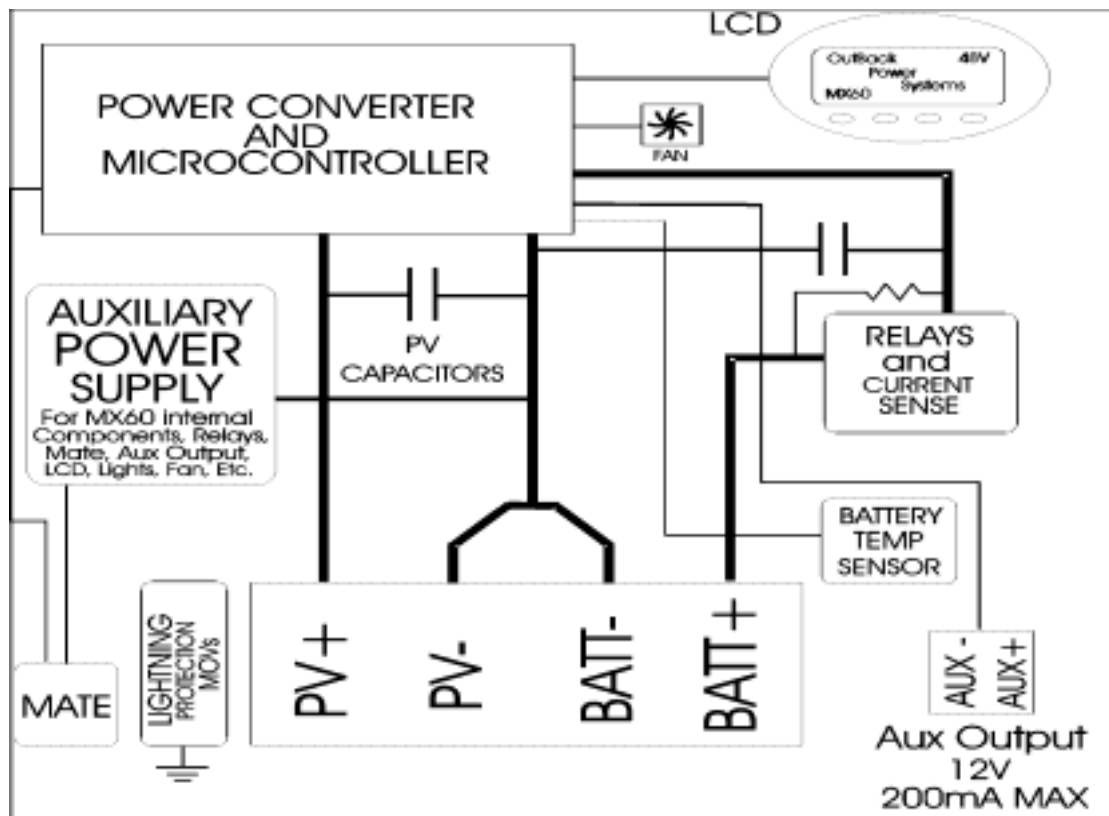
LCD

OutBack 48V
Power
Systems
MX60

POWER CONVERTER AND MICROCONTROLLER

FAN

AUXILIARY POWER SUPPLY
For MX60 internal Components, Relays, Mate, Aux Output, LCD, Lights, Fan, Etc.

PV CAPACITORS

RELAYS and CURRENT SENSE

BATTERY TEMP SENSOR

MATE

LIGHTNING PROTECTION MOVs

PV+

PV-

BATT-

BATT+

AUX -

AUX+

Aux Output
12V
200mA MAX